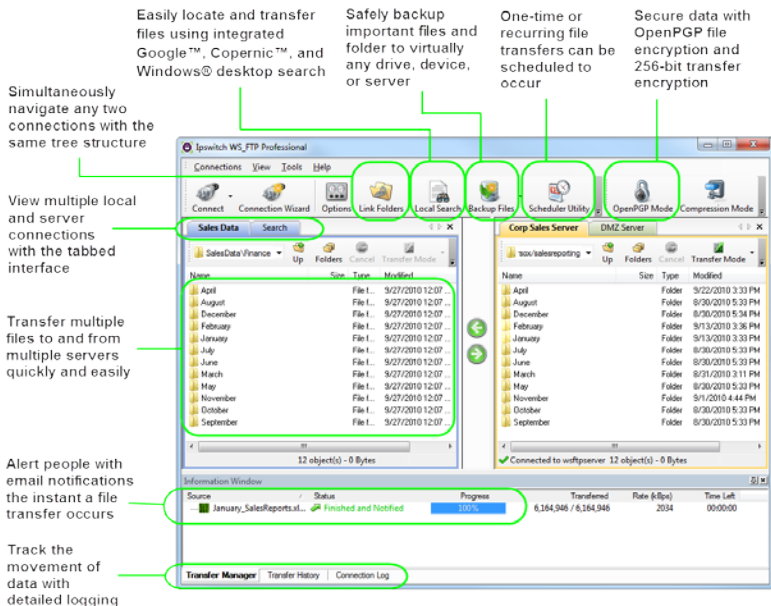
Easily locate and transfer files using integrated Google™, Copernic™, and Windows® desktop search

Safely backup important files and folder to virtually any drive, device, or server

One-time or recurring file transfers can be scheduled to occur

Secure data with OpenPGP file encryption and 256-bit transfer encryption

Simultaneously navigate any two connections with the same tree structure

View multiple local and server connections with the tabbed interface

Transfer multiple files to and from multiple servers quickly and easily

Alert people with email notifications the instant a file transfer occurs

Track the movement of data with detailed logging

Ipswitch WS_FTP Professional

Connections View Tools Help

Connect | Connection Wizard | Options | Link Folders | Local Search | Backup Files | Scheduler Utility | OpenPGP Mode | Compression Mode

Sales Data | Search

SalesData\Finance | Up | Folders | Cancel | Transfer Mode

| Name | Size | Type | Modified |
|---|---|---|---|
| April | | File f... | 9/27/2010 12:07 ... |
| August | | File f... | 9/27/2010 12:07 ... |
| December | | File f... | 9/27/2010 12:07 ... |
| February | | File f... | 9/27/2010 12:07 ... |
| January | | File f... | 9/27/2010 12:07 ... |
| July | | File f... | 9/27/2010 12:07 ... |
| June | | File f... | 9/27/2010 12:07 ... |
| March | | File f... | 9/27/2010 12:07 ... |
| May | | File f... | 9/27/2010 12:07 ... |
| November | | File f... | 9/27/2010 12:07 ... |
| October | | File f... | 9/27/2010 12:07 ... |
| September | | File f... | 9/27/2010 12:07 ... |

12 object(s) - 0 Bytes

Corp Sales Server | DMZ Server

/sox/salesreporting | Up | Folders | Cancel | Transfer Mode

| Name | Size | Type | Modified |
|---|---|---|---|
| April | | Folder | 9/22/2010 3:33 PM |
| August | | Folder | 8/30/2010 5:33 PM |
| December | | Folder | 8/30/2010 5:34 PM |
| February | | Folder | 9/13/2010 3:36 PM |
| January | | Folder | 9/13/2010 5:33 PM |
| July | | Folder | 8/30/2010 5:33 PM |
| June | | Folder | 8/30/2010 5:33 PM |
| March | | Folder | 8/31/2010 3:11 PM |
| May | | Folder | 8/30/2010 5:33 PM |
| November | | Folder | 9/1/2010 4:44 PM |
| October | | Folder | 8/30/2010 5:33 PM |
| September | | Folder | 8/30/2010 5:33 PM |

Connected to wsftpserver 12 object(s) - 0 Bytes

Information Window

| Source | Status | Progress | Transferred | Rate (kBps) | Time Left |
|---|---|---|---|---|---|
| January_SalesReports.xl... | Finished and Notified | 100% | 6,164,946 / 6,164,946 | 2034 | 00:00:00 |

Transfer Manager | Transfer History | Connection Log